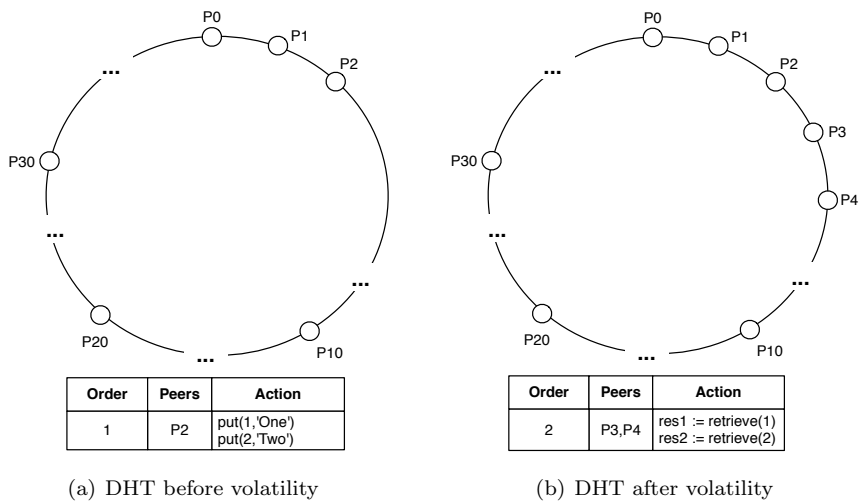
P0
P1
P2
...
P30
...
...
P20
...
P10

| Order | Peers | Action |
|---|---|---|
| 1 | P2 | put(1,'One') put(2,'Two') |

(a) DHT before volatility

P0
P1
P2
P3
P4
...
P30
...
...
P20
...
P10

| Order | Peers | Action |
|---|---|---|
| 2 | P3,P4 | res1 := retrieve(1) res2 := retrieve(2) |

(b) DHT after volatility